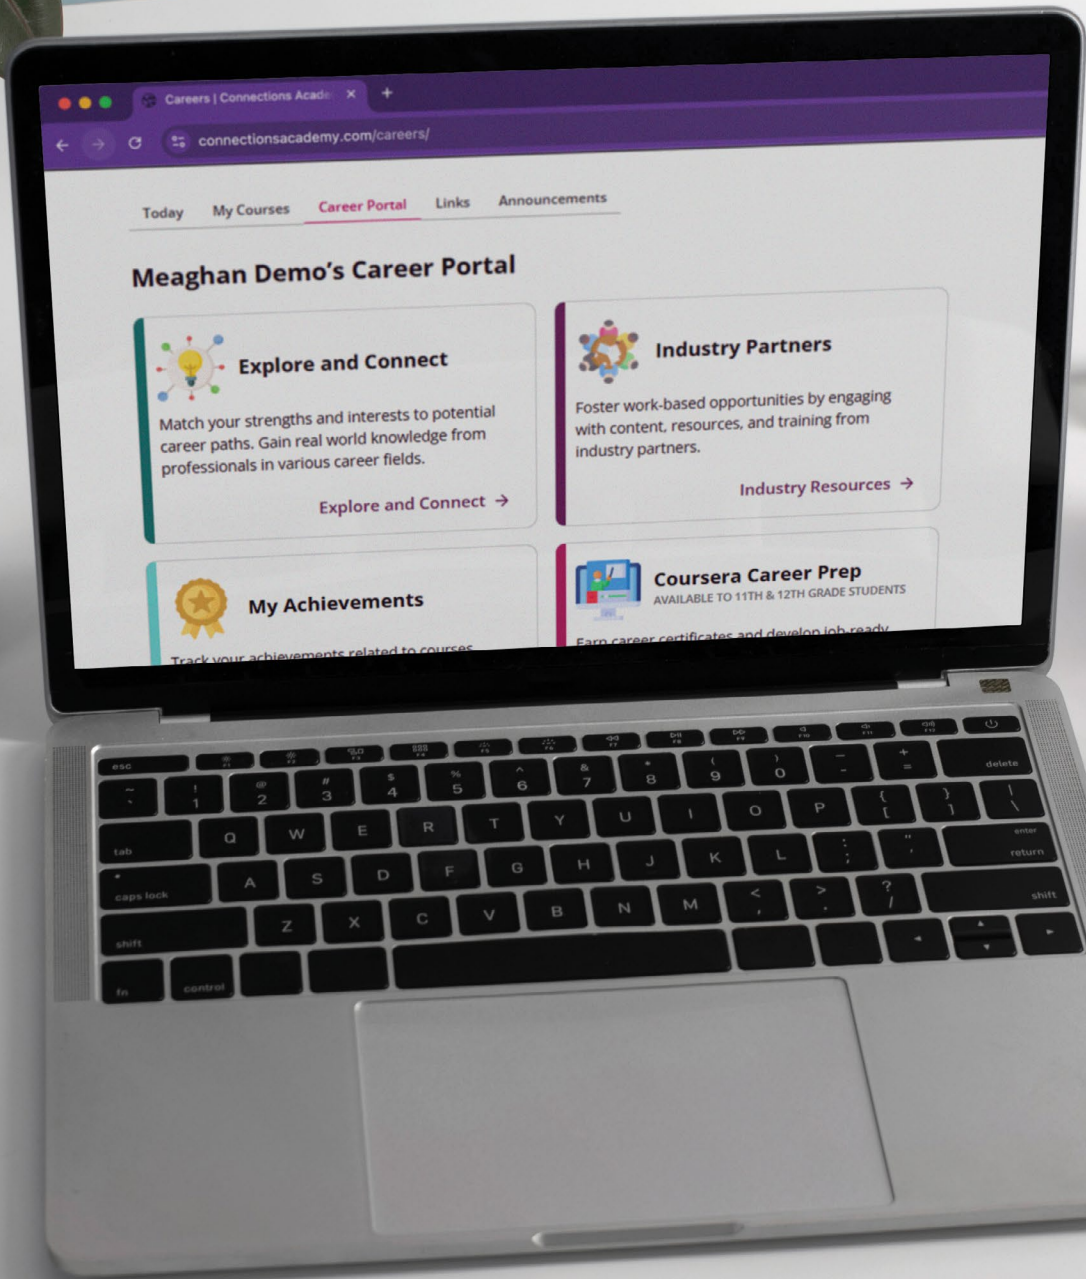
Careers | Connections Acade ×

connectionsacademy.com/careers/

Today My Courses Career Portal Links Announcements

Meaghan Demo's Career Portal

Explore and Connect

Match your strengths and interests to potential career paths. Gain real world knowledge from professionals in various career fields.

Explore and Connect →

Industry Partners

Foster work-based opportunities by engaging with content, resources, and training from industry partners.

Industry Resources →

My Achievements

Track your achievements related to courses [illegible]

Coursera Career Prep

AVAILABLE TO 11TH & 12TH GRADE STUDENTS

Earn career certificates and develop job-ready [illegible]

esc ! 1 @ 2 # 3 $ 4 % 5 ^ 6 & 7 * 8 ( 9 ) 0 _ - + = delete

tab Q W E R T Y U I O P { [ } ] | \

caps lock A S D F G H J K L : ; " ' enter return

shift Z X C V B N M < , > . ? / shift

fn control